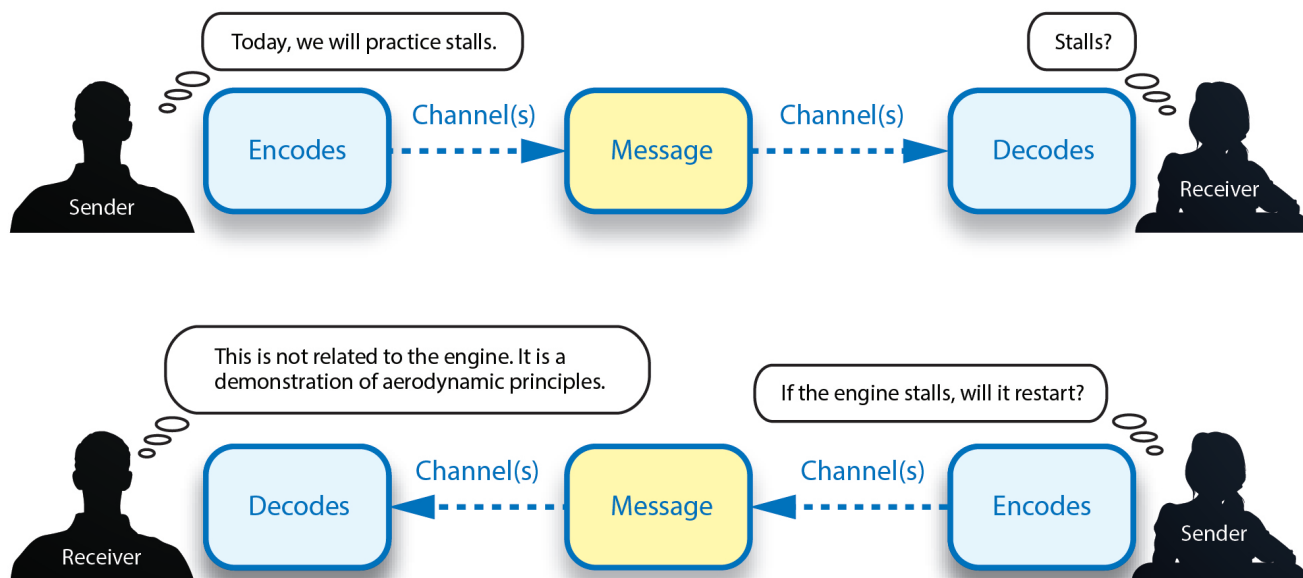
Today, we will practice stalls.

Stalls?

Sender

Encodes

Channel(s)

Message

Channel(s)

Decodes

Receiver

This is not related to the engine. It is a demonstration of aerodynamic principles.

If the engine stalls, will it restart?

Receiver

Decodes

Channel(s)

Message

Channel(s)

Encodes

Sender